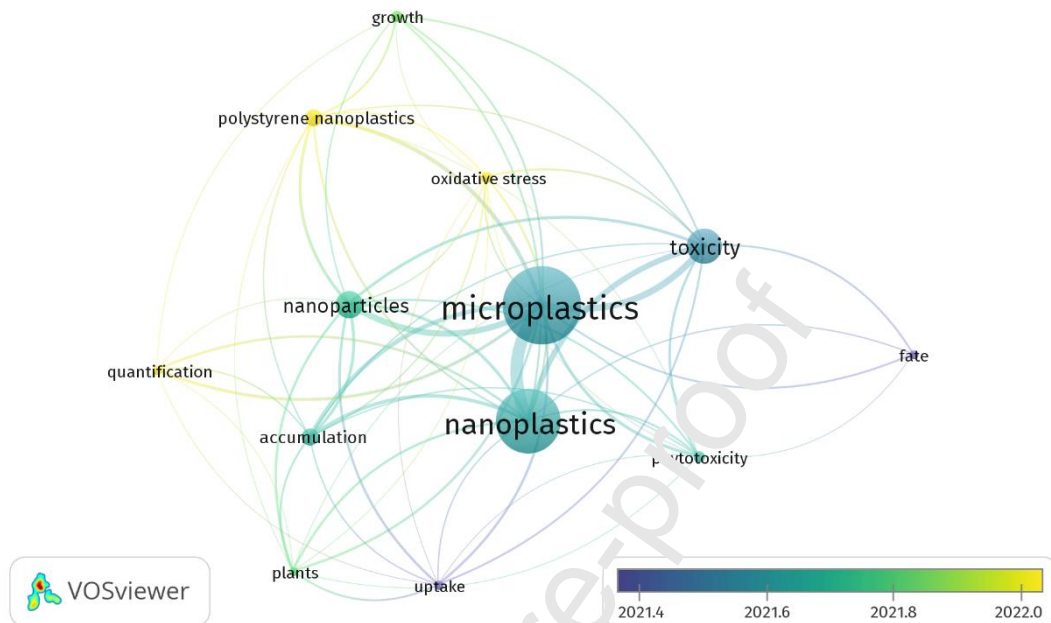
growth

polystyrene nanoplastics

oxidative stress

toxicity

nanoparticles

microplastics

fate

quantification

nanoplastics

accumulation

phytotoxicity

plants

uptake

VOSviewer

2021.4
2021.6
2021.8
2022.0

Journal Pre-proof